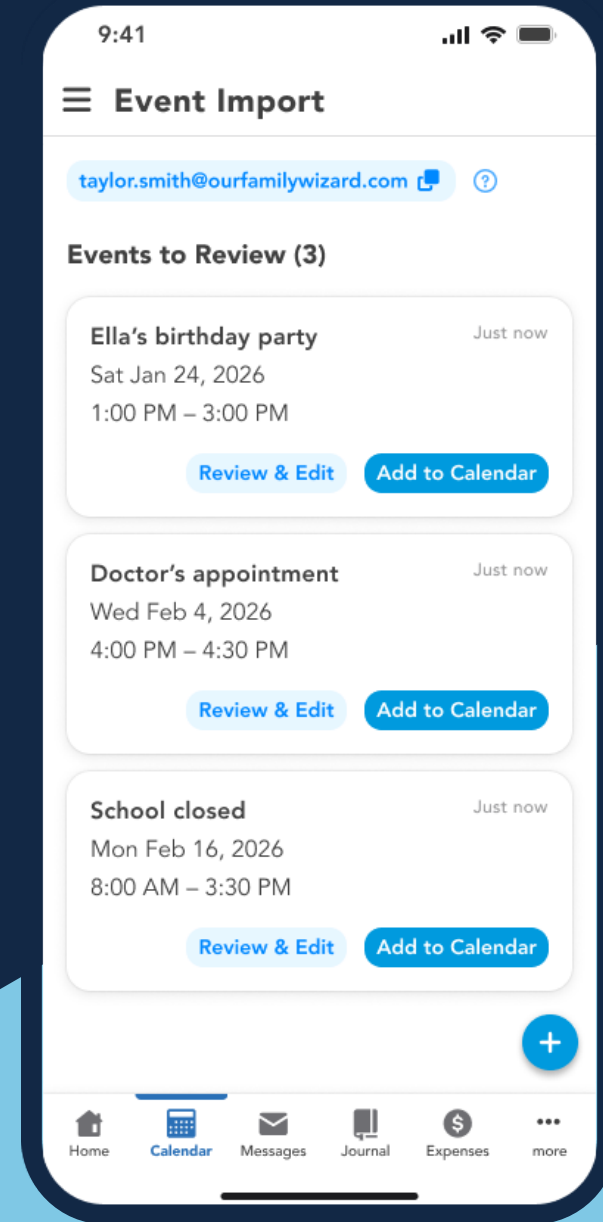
9:41

Event Import

taylor.smith@ourfamilywizard.com

Events to Review (3)

Ella's birthday party
Just now
Sat Jan 24, 2026
1:00 PM – 3:00 PM
Review & Edit
Add to Calendar

Doctor's appointment
Just now
Wed Feb 4, 2026
4:00 PM – 4:30 PM
Review & Edit
Add to Calendar

School closed
Just now
Mon Feb 16, 2026
8:00 AM – 3:30 PM
Review & Edit
Add to Calendar

+

Home
Calendar
Messages
Journal
Expenses
more